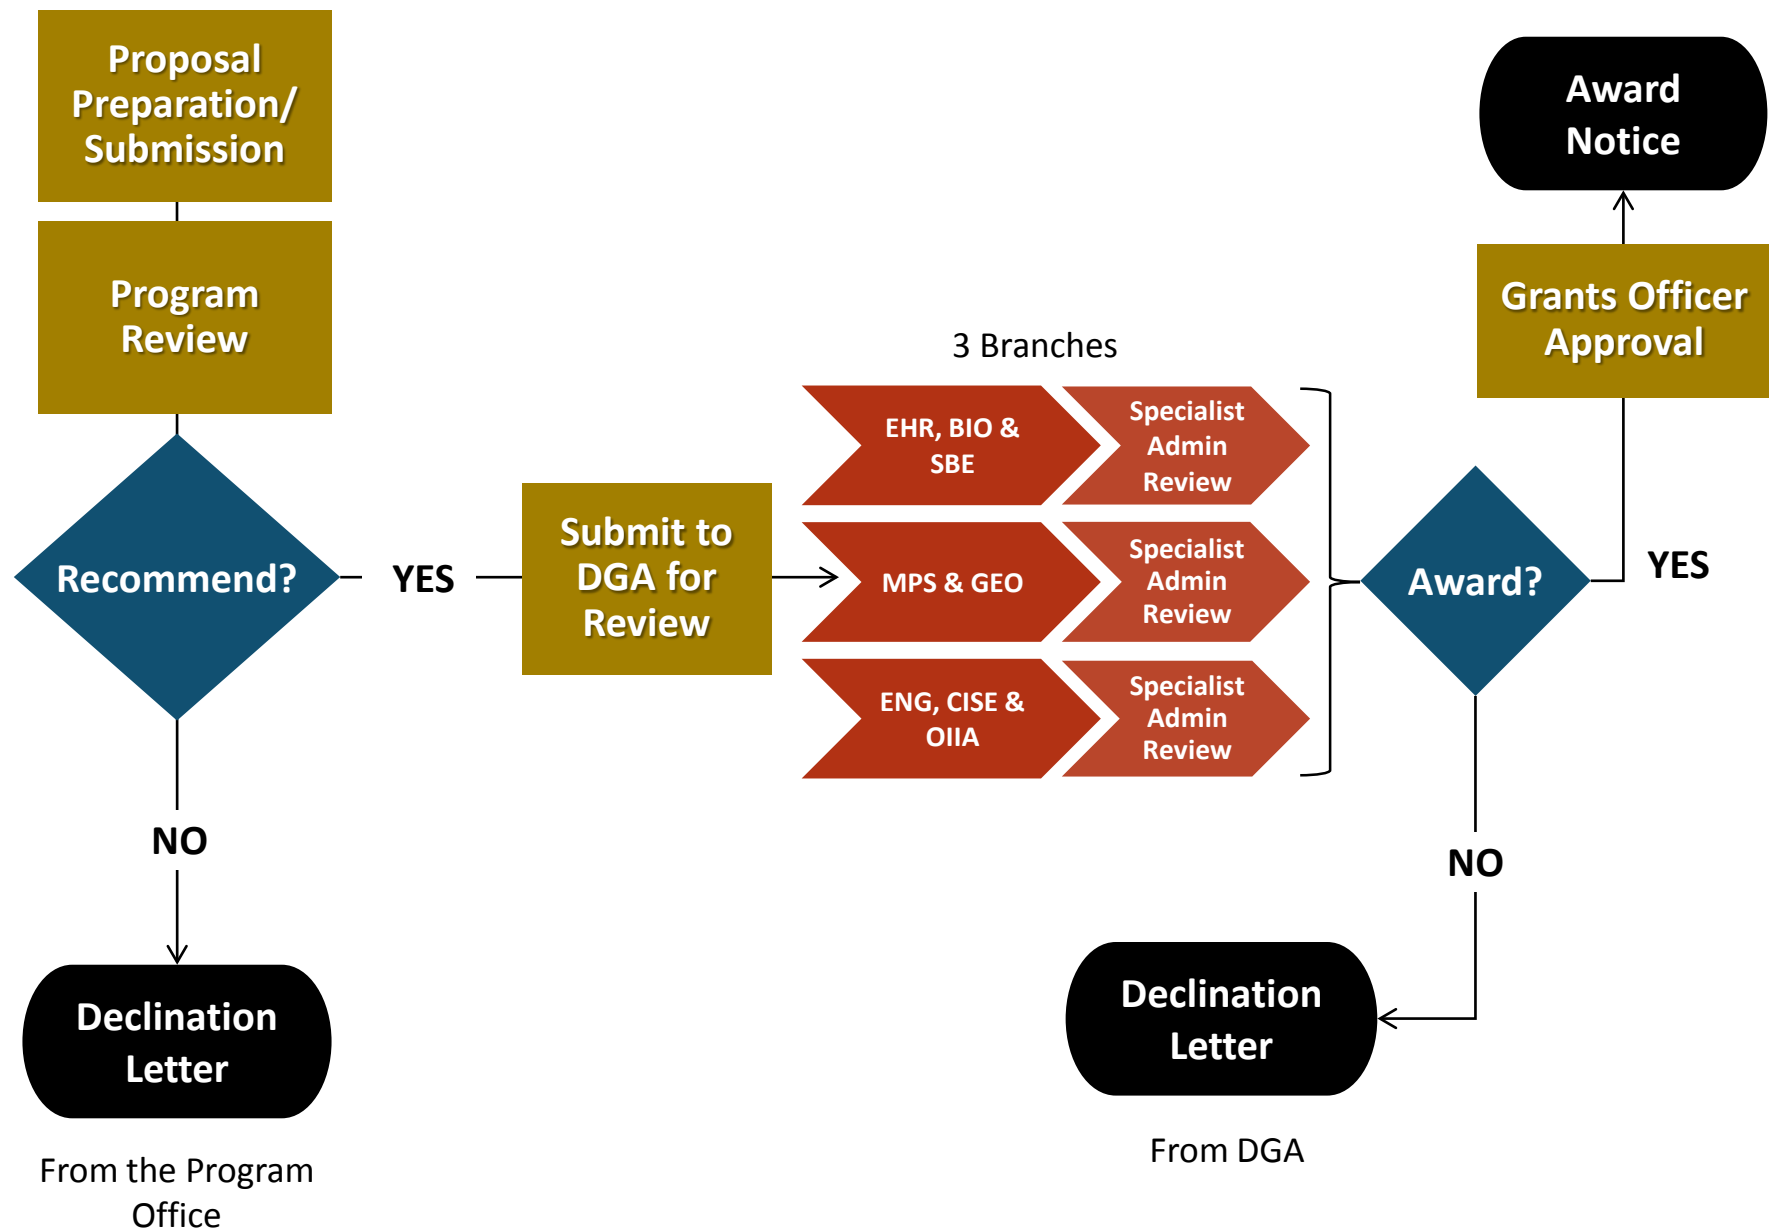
Proposal Preparation/ Submission

Program Review

Recommend?

YES

NO

Declination Letter

From the Program Office

Submit to DGA for Review

3 Branches

EHR, BIO & SBE

Specialist Admin Review

MPS & GEO

Specialist Admin Review

ENG, CISE & OIIA

Specialist Admin Review

Award?

YES

NO

Grants Officer Approval

Award Notice

Declination Letter

From DGA